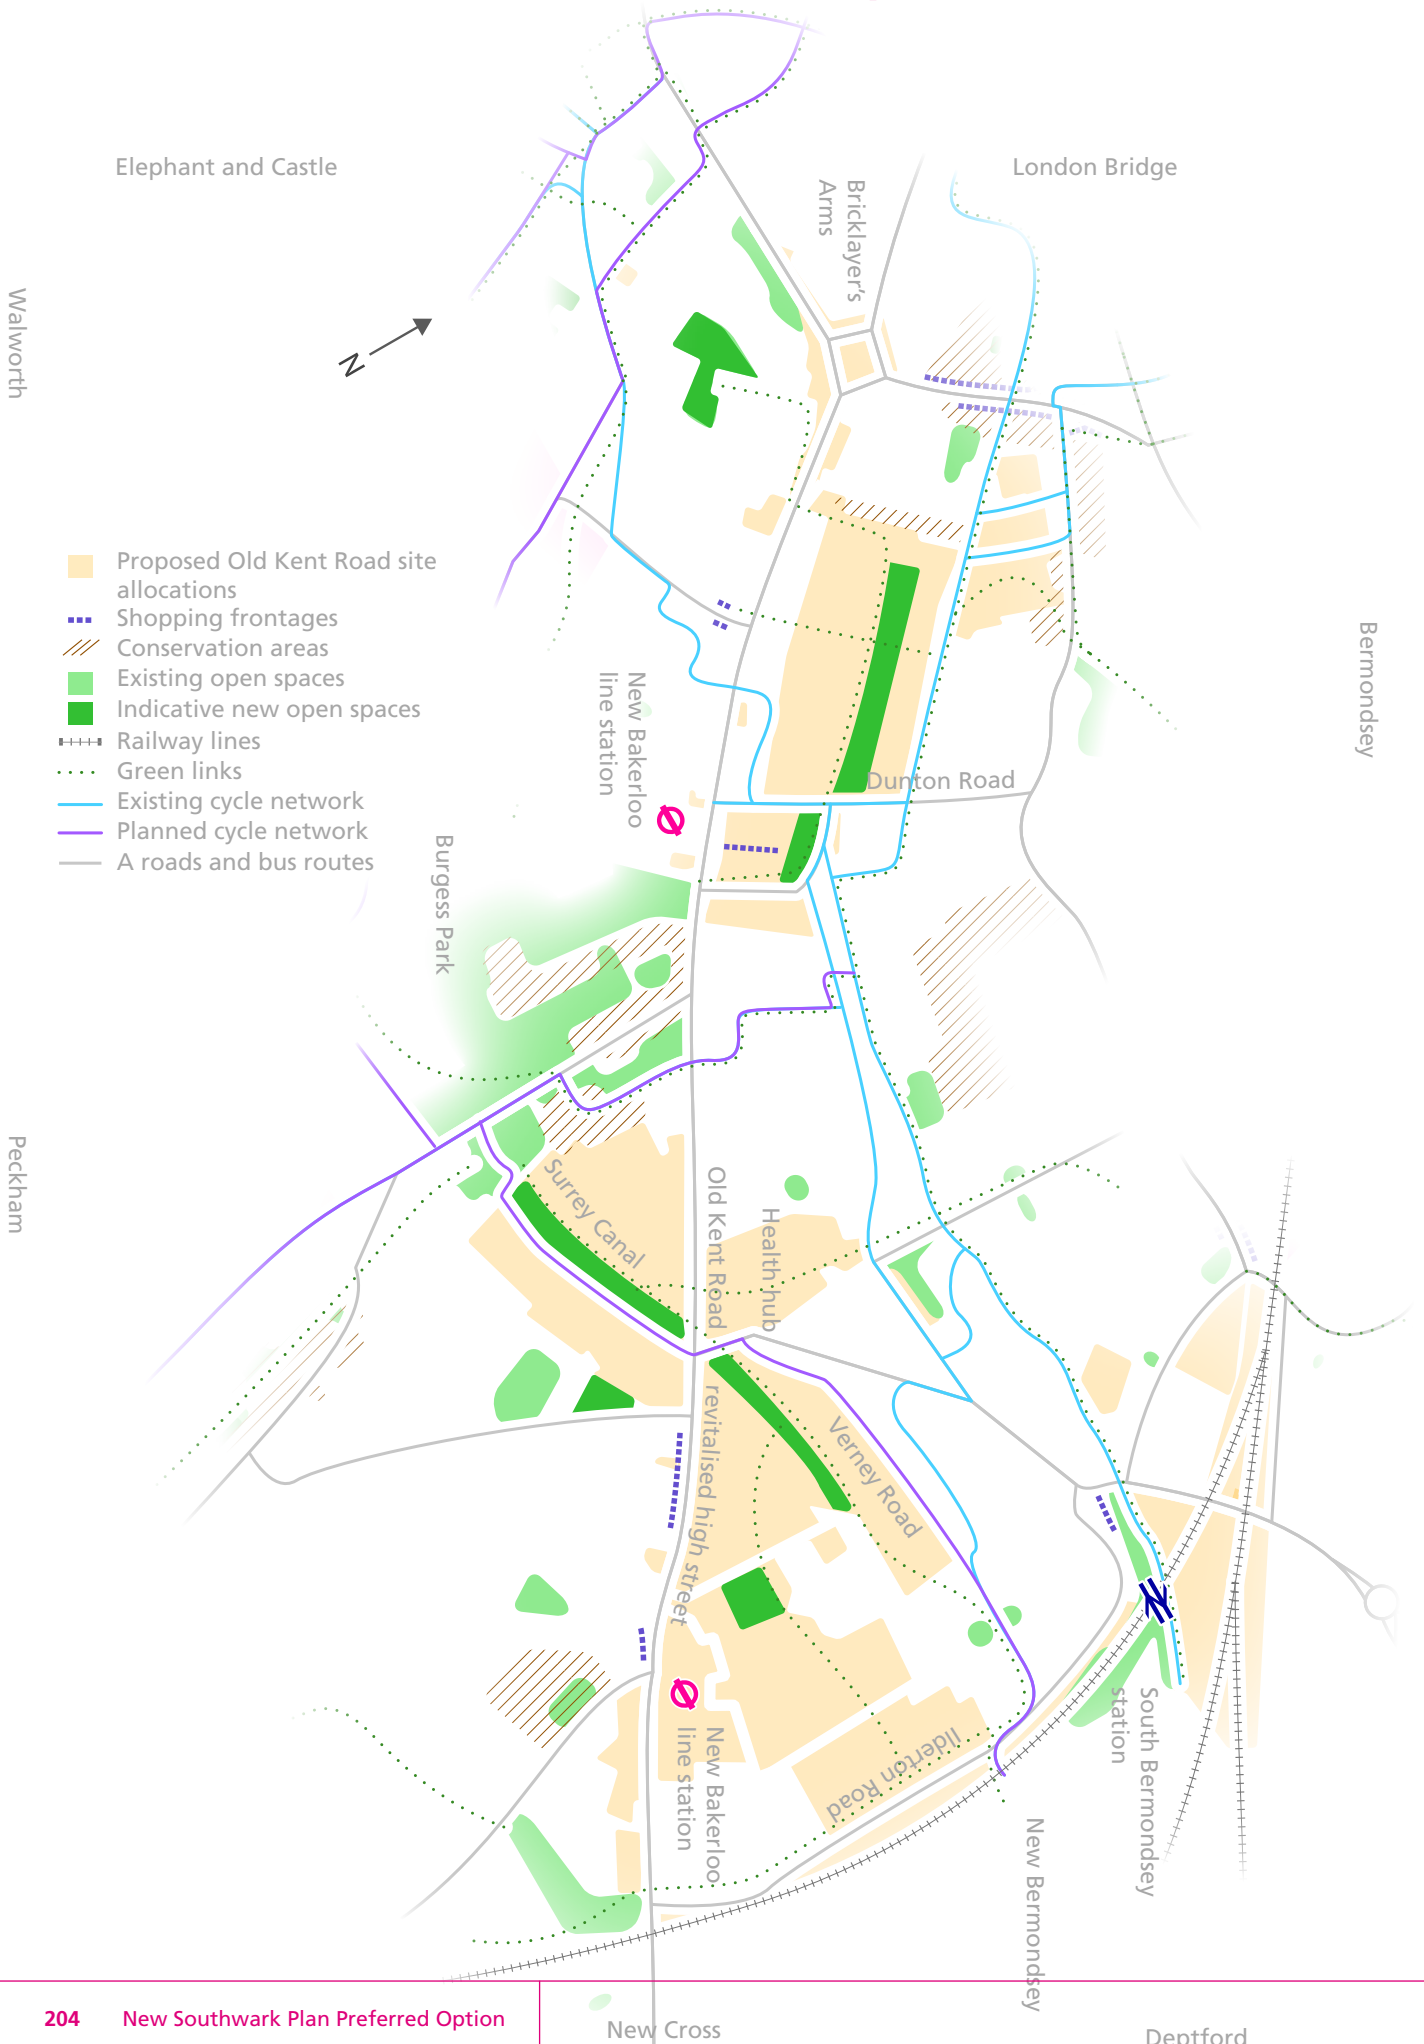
Elephant and Castle

Bricklayer's Arms

London Bridge

Walworth

N

Proposed Old Kent Road site allocations
Shopping frontages
Conservation areas
Existing open spaces
Indicative new open spaces
Railway lines
Green links
Existing cycle network
Planned cycle network
A roads and bus routes

New Bakerloo line station

Bermondsey

Dunton Road

Burgess Park

Peckham

Surrey Canal

Old Kent Road

Health hub

revitalised high street

Verney Road

Ilderton Road

New Bakerloo line station

South Bermondsey station

New Bermondsey

New Cross

Deptford

204 New Southwark Plan Preferred Option